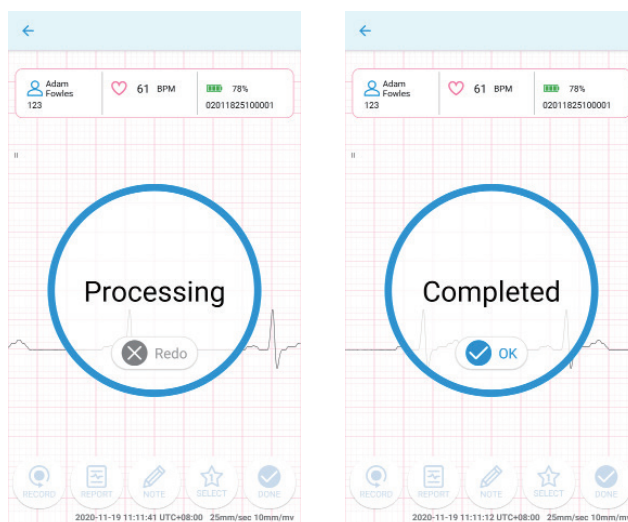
Adam Fowles
123

61 BPM

78%
02011825100001

II

Processing

Redo

RECORD REPORT NOTE SELECT DONE

2020-11-19 11:11:41 UTC+08:00 25mm/sec 10mm/mv

Adam Fowles
123

61 BPM

78%
02011825100001

II

Completed

OK

RECORD REPORT NOTE SELECT DONE

2020-11-19 11:11:12 UTC+08:00 25mm/sec 10mm/mv